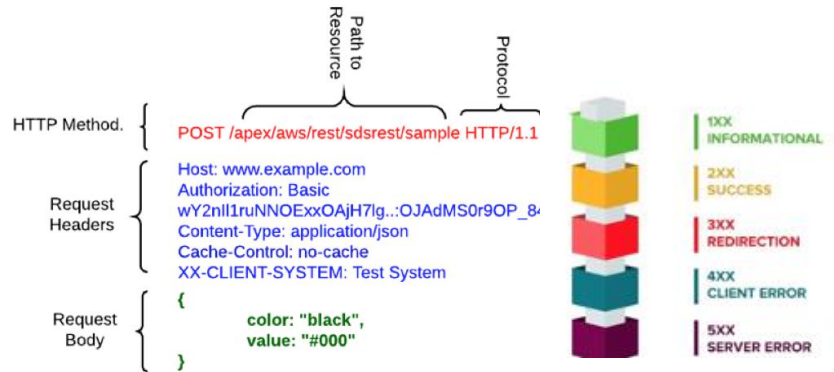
Path to Resource

Protocol

HTTP Method.

POST /apex/aws/rest/sdsrest/sample HTTP/1.1

Request Headers

Host: www.example.com
Authorization: Basic
wY2nlI1ruNNOExxOAjH7lg..:OJAdMS0r9OP_8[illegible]
Content-Type: application/json
Cache-Control: no-cache
XX-CLIENT-SYSTEM: Test System

Request Body

{
color: "black",
value: "#000"
}

1XX
INFORMATIONAL

2XX
SUCCESS

3XX
REDIRECTION

4XX
CLIENT ERROR

5XX
SERVER ERROR